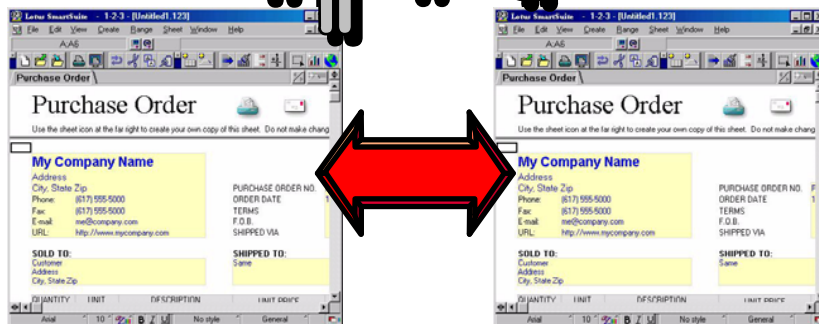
Lotus SmartSuite - 1-2-3 - [Untitled1.123]
File Edit View Create Range Sheet Window Help
A:A6
Purchase Order
Purchase Order
Use the sheet icon at the far right to create your own copy of this sheet. Do not make chang
My Company Name
Address
City, State Zip
Phone: (617) 555-5000
Fax: (617) 555-5000
E-mail: me@company.com
URL: http://www.mycompany.com
PURCHASE ORDER NO.
ORDER DATE
TERMS
F.O.B.
SHIPPED VIA
SOLD TO:
Customer
Address
City, State Zip
SHIPPED TO:
Same
QUANTITY UNIT DESCRIPTION UNIT PRICE
Arial 10 B I U No style General

Lotus SmartSuite - 1-2-3 - [Untitled1.123]
File Edit View Create Range Sheet Window Help
A:A6
Purchase Order
Purchase Order
Use the sheet icon at the far right to create your own copy of this sheet. Do not make chang
My Company Name
Address
City, State Zip
Phone: (617) 555-5000
Fax: (617) 555-5000
E-mail: me@company.com
URL: http://www.mycompany.com
PURCHASE ORDER NO.
ORDER DATE
TERMS
F.O.B.
SHIPPED VIA
SOLD TO:
Customer
Address
City, State Zip
SHIPPED TO:
Same
QUANTITY UNIT DESCRIPTION UNIT PRICE
Arial 10 B I U No style General